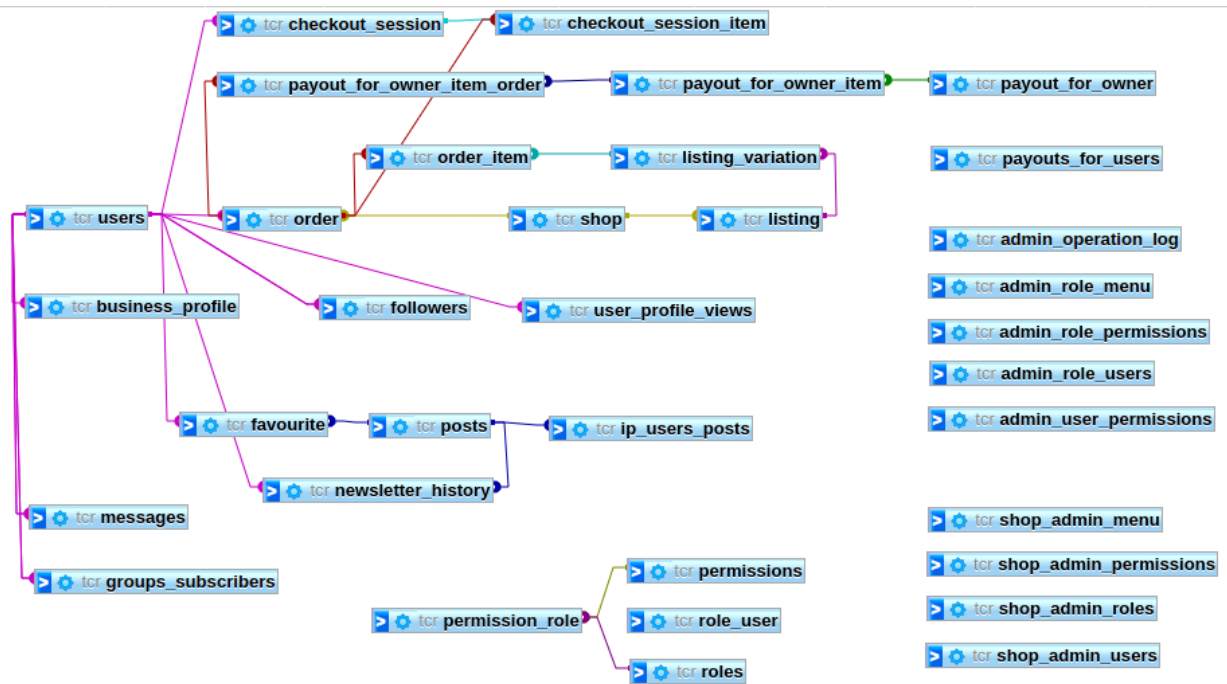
> tcr checkout_session
> tcr checkout_session_item
> tcr payout_for_owner_item_order
> tcr payout_for_owner_item
> tcr payout_for_owner
> tcr order_item
> tcr listing_variation
> tcr payouts_for_users
> tcr users
> tcr order
> tcr shop
> tcr listing
> tcr admin_operation_log
> tcr admin_role_menu
> tcr business_profile
> tcr followers
> tcr user_profile_views
> tcr admin_role_permissions
> tcr admin_role_users
> tcr favourite
> tcr posts
> tcr ip_users_posts
> tcr admin_user_permissions
> tcr newsletter_history
> tcr messages
> tcr shop_admin_menu
> tcr shop_admin_permissions
> tcr permissions
> tcr groups_subscribers
> tcr shop_admin_roles
> tcr permission_role
> tcr role_user
> tcr shop_admin_users
> tcr roles